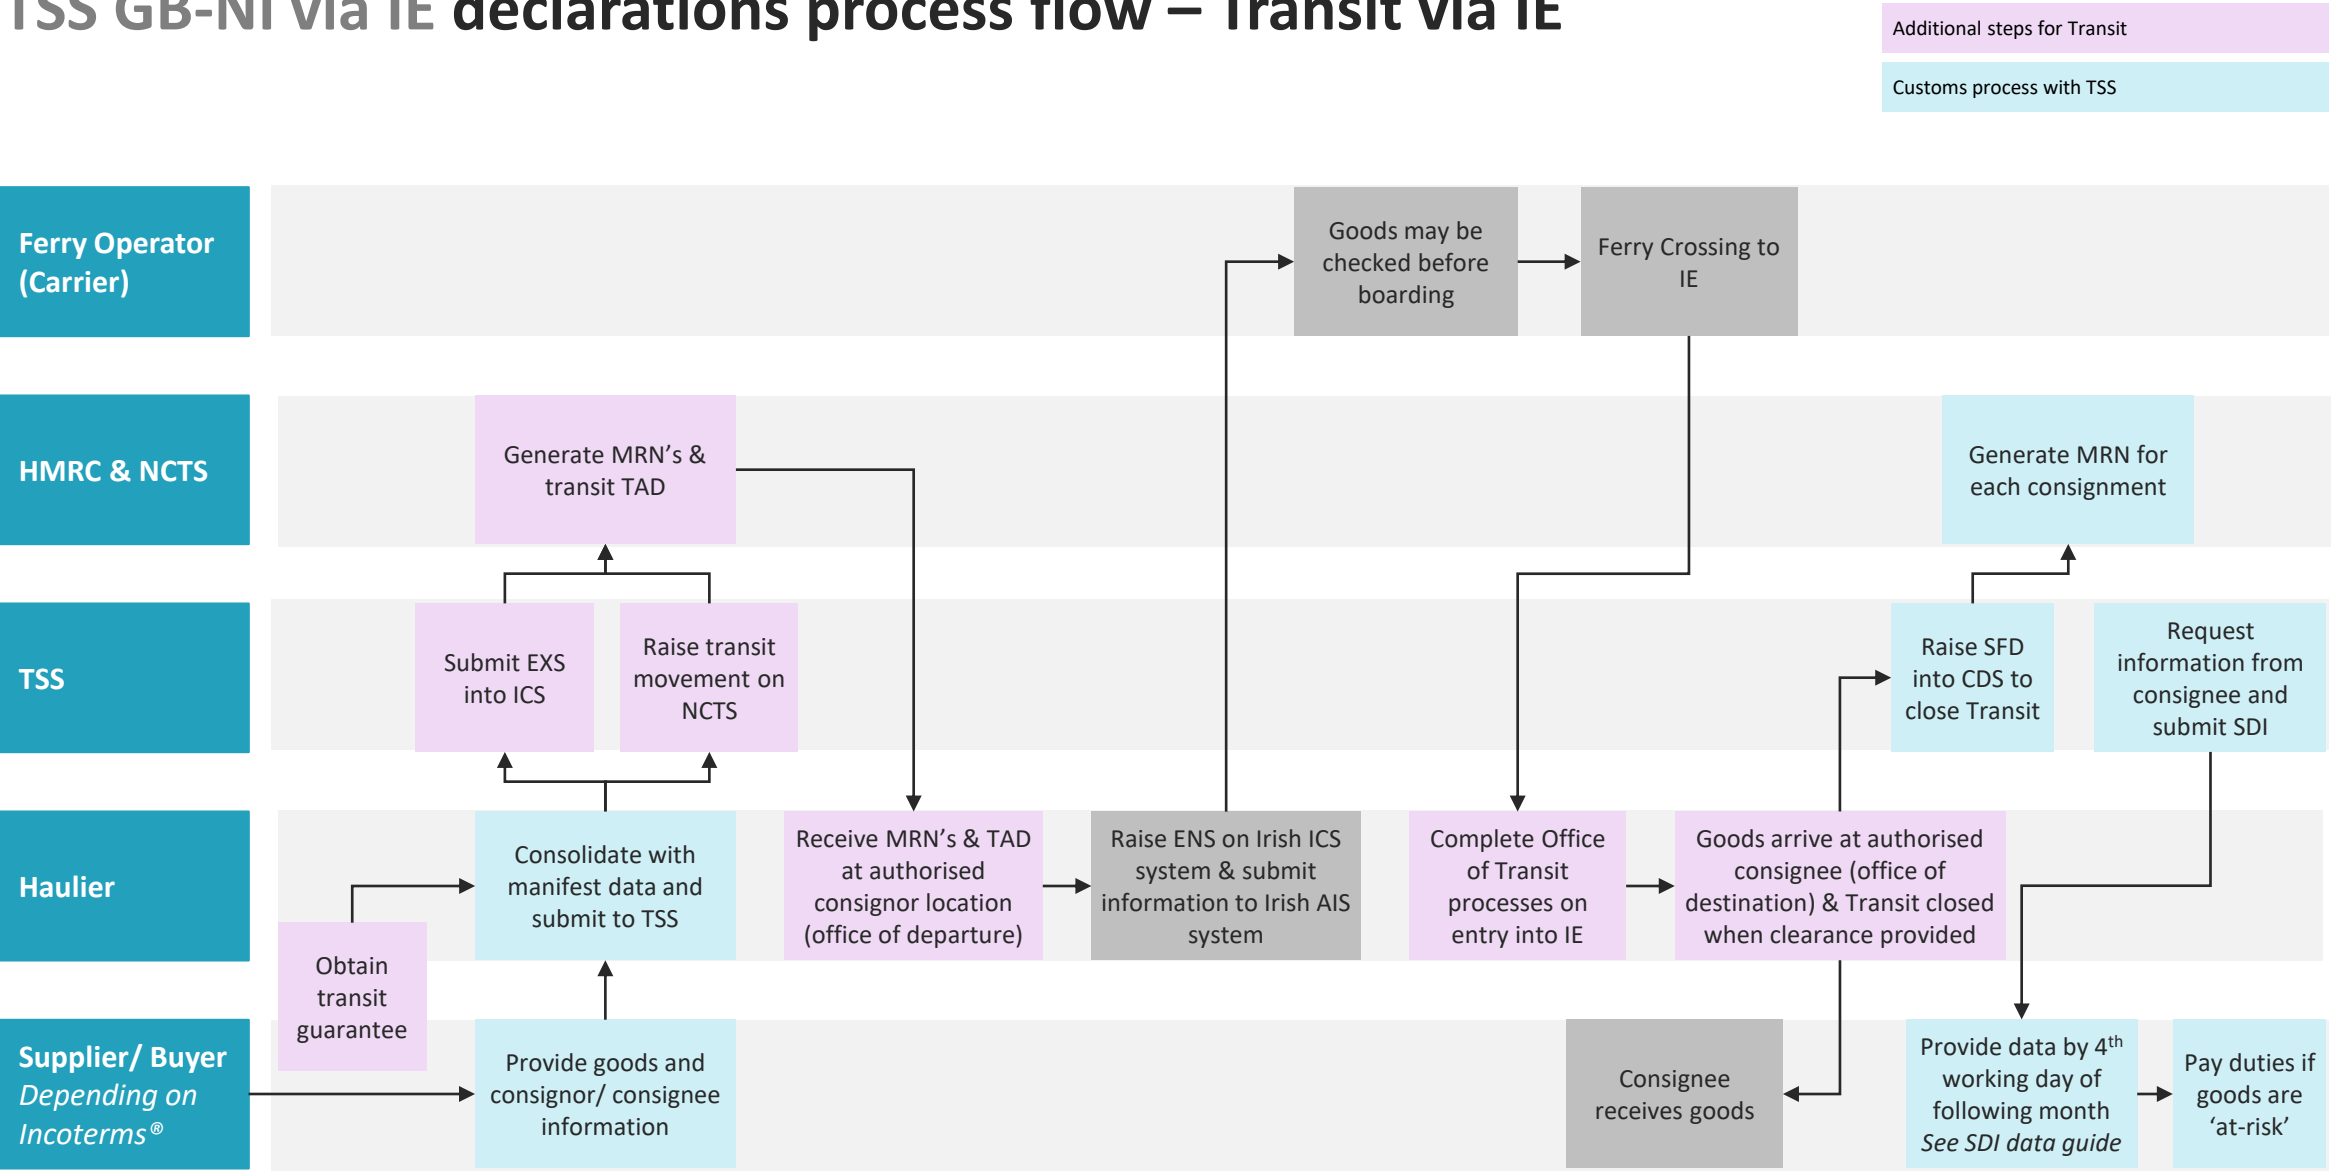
TSS GB-NI via IE declarations process flow – Transit via IE

Additional steps for Transit

Customs process with TSS

Ferry Operator (Carrier)

HMRC & NCTS

TSS

Haulier

Supplier/ Buyer
*Depending on Incoterms®*

Goods may be checked before boarding

Ferry Crossing to IE

Generate MRN's & transit TAD

Generate MRN for each consignment

Submit EXS into ICS

Raise transit movement on NCTS

Raise SFD into CDS to close Transit

Request information from consignee and submit SDI

Consolidate with manifest data and submit to TSS

Receive MRN's & TAD at authorised consignor location (office of departure)

Raise ENS on Irish ICS system & submit information to Irish AIS system

Complete Office of Transit processes on entry into IE

Goods arrive at authorised consignee (office of destination) & Transit closed when clearance provided

Obtain transit guarantee

Provide goods and consignor/ consignee information

Consignee receives goods

Provide data by 4$^{th}$ working day of following month
*See SDI data guide*

Pay duties if goods are 'at-risk'